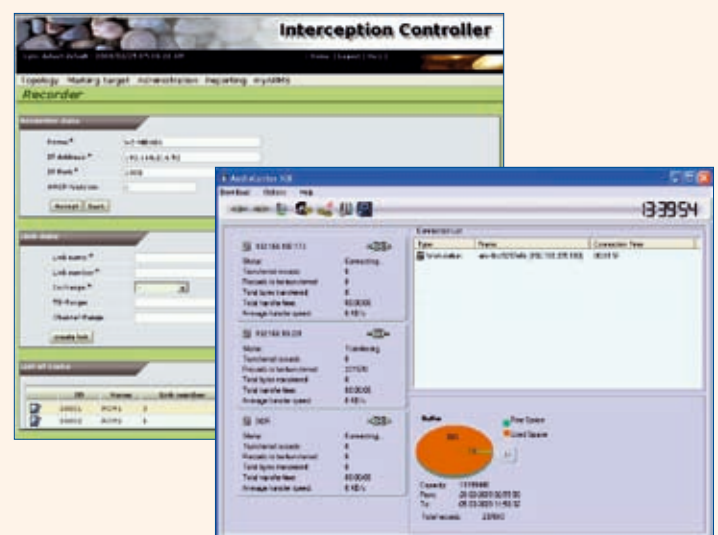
Interception Controller

Topology Marking target Administration Reporting

Recorder

Accept Reset

create link

13:39:54

Status
Transferred records
Total transfer time
Average transfer speed

Status
Transferred records
Total transfer time
Average transfer speed

Status
Transferred records
Total transfer time
Average transfer speed

Free Space
Used Space

Capacity
From
To
Total records